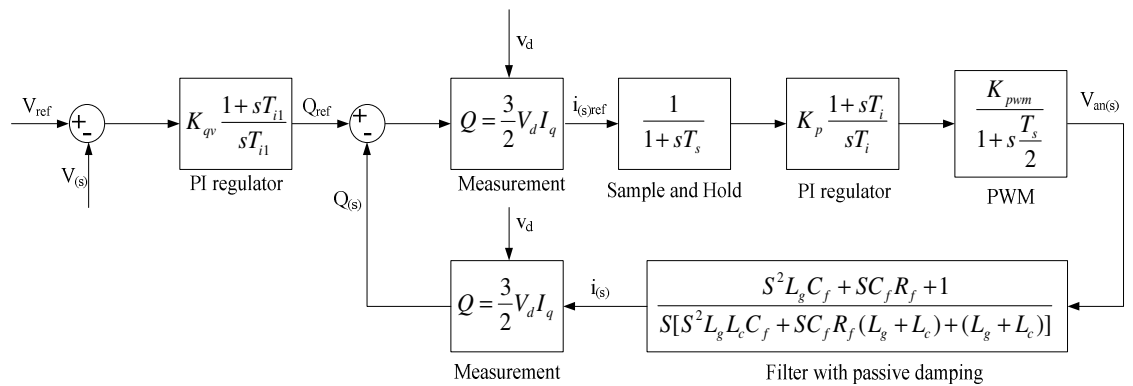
$V_{ref}$ + - $V_{(s)}$

$K_{qv}\frac{1+sT_{i1}}{sT_{i1}}$

PI regulator

$Q_{ref}$ + - $Q_{(s)}$

$v_d$

$Q=\frac{3}{2}V_dI_q$

Measurement

$i_{(s)ref}$

$\frac{1}{1+sT_s}$

Sample and Hold

$K_p\frac{1+sT_i}{sT_i}$

PI regulator

$\frac{K_{pwm}}{1+s\frac{T_s}{2}}$

PWM

$V_{an(s)}$

$v_d$

$Q=\frac{3}{2}V_dI_q$

Measurement

$i_{(s)}$

$\frac{S^2L_gC_f+SC_fR_f+1}{S[S^2L_gL_cC_f+SC_fR_f(L_g+L_c)+(L_g+L_c)]}$

Filter with passive damping